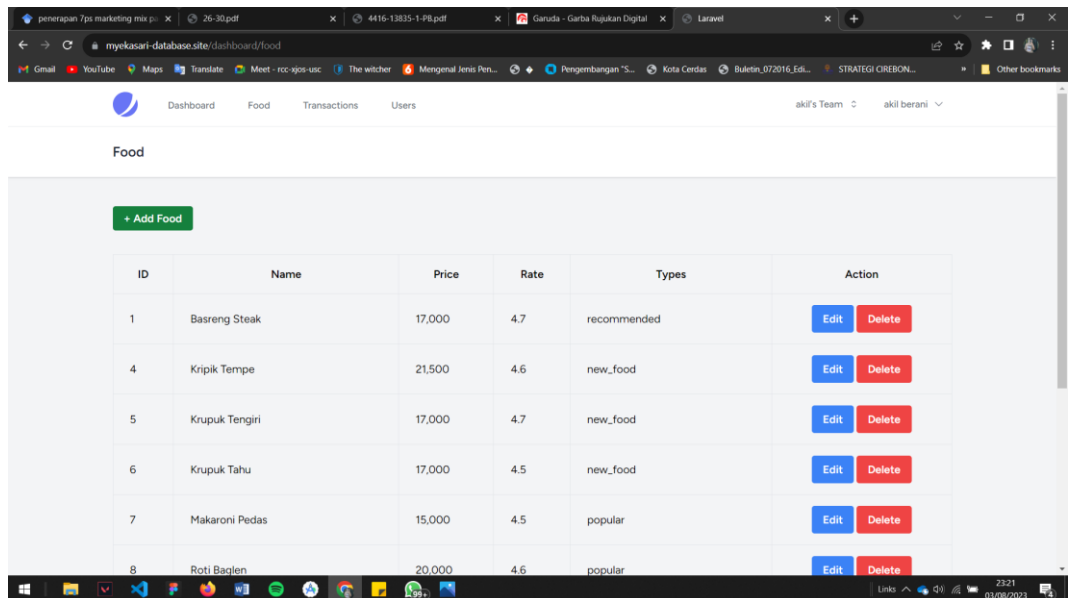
penerapan 7ps marketing mix pa × | 26-30.pdf × | 4416-13835-1-PB.pdf × | Garuda - Garba Rujukan Digital × | Laravel × | +

myekasari-database.site/dashboard/food

Gmail | YouTube | Maps | Translate | Meet - rcc-xjos-usc | The witcher | Mengenal Jenis Pen... | Pengembangan "S... | Kota Cerdas | Buletin_072016_Edi... | STRATEGI CIREBON... | » | Other bookmarks

Dashboard Food Transactions Users

akil's Team akil berani

Food

+ Add Food

| ID | Name | Price | Rate | Types | Action |
|---|---|---|---|---|---|
| 1 | Basreng Steak | 17,000 | 4.7 | recommended | Edit Delete |
| 4 | Kripik Tempe | 21,500 | 4.6 | new_food | Edit Delete |
| 5 | Krupuk Tengiri | 17,000 | 4.7 | new_food | Edit Delete |
| 6 | Krupuk Tahu | 17,000 | 4.5 | new_food | Edit Delete |
| 7 | Makaroni Pedas | 15,000 | 4.5 | popular | Edit Delete |
| 8 | Roti Baglen | 20,000 | 4.6 | popular | Edit Delete |

99+

Links 23:21 03/08/2023